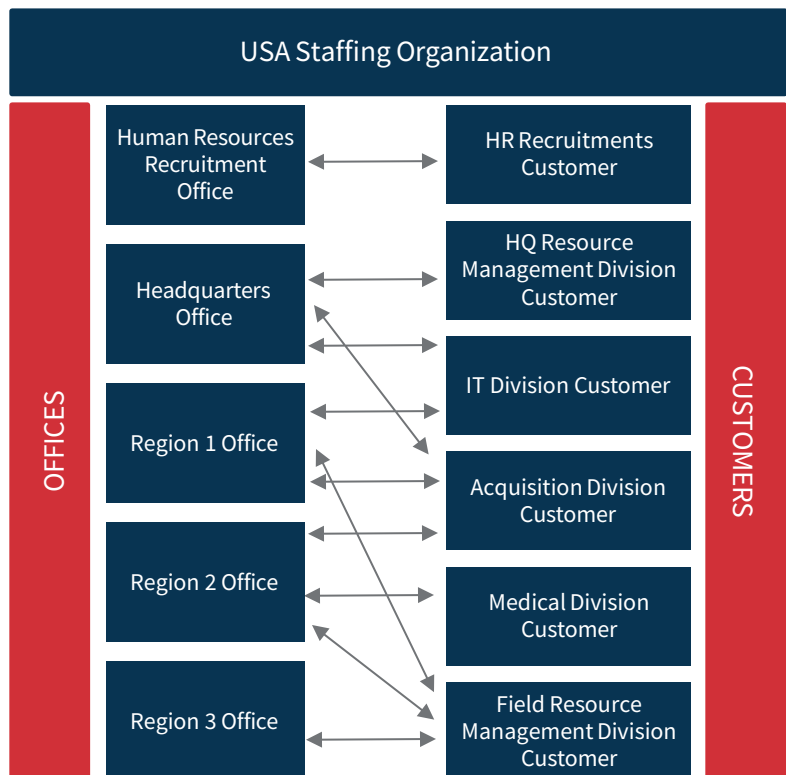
USA Staffing Organization

OFFICES

Human Resources Recruitment Office

Headquarters Office

Region 1 Office

Region 2 Office

Region 3 Office

HR Recruitments Customer

HQ Resource Management Division Customer

IT Division Customer

Acquisition Division Customer

Medical Division Customer

Field Resource Management Division Customer

CUSTOMERS